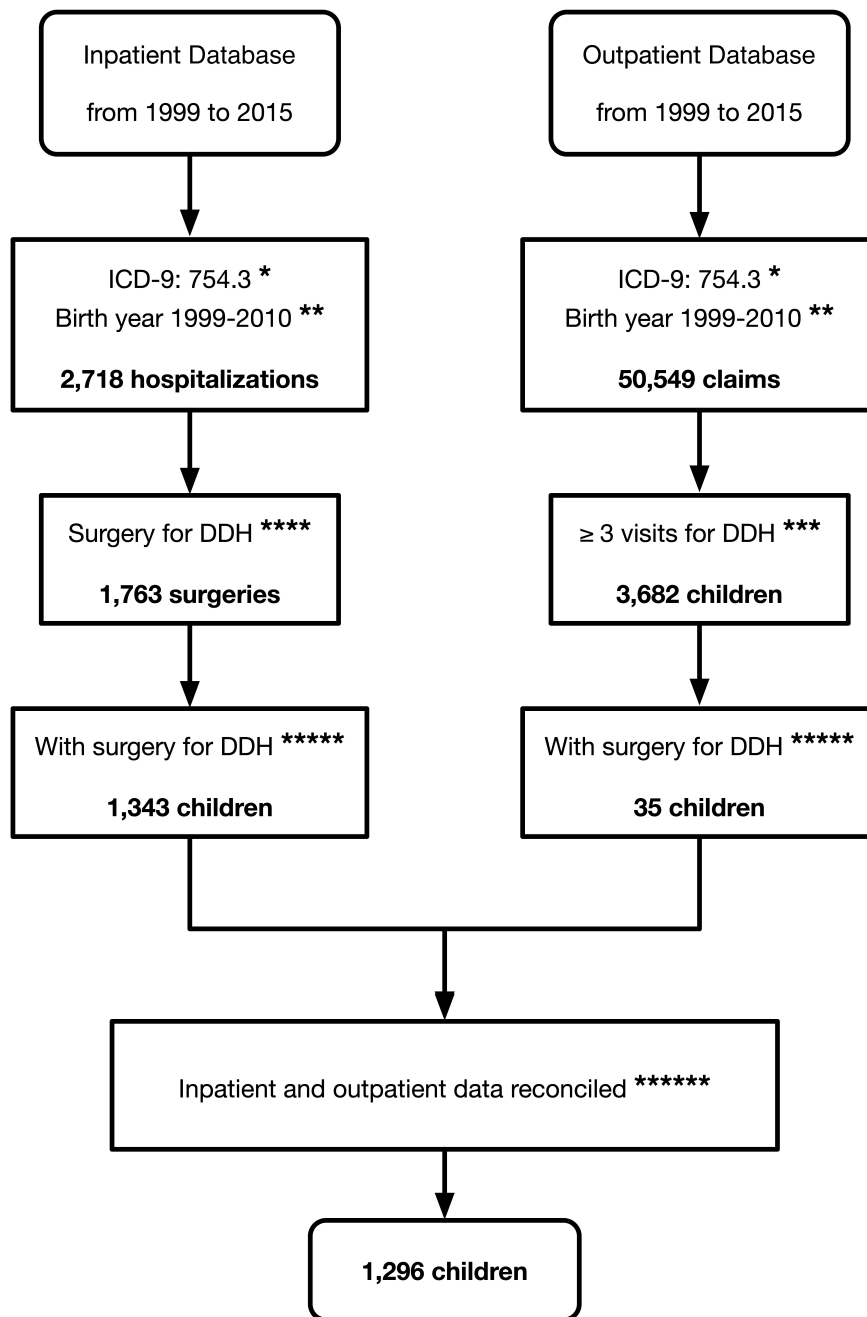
Inpatient Database

from 1999 to 2015

Outpatient Database

from 1999 to 2015

ICD-9: 754.3 *
Birth year 1999-2010 **

**2,718 hospitalizations**

ICD-9: 754.3 *
Birth year 1999-2010 **

**50,549 claims**

Surgery for DDH ****

**1,763 surgeries**

$\geq$ 3 visits for DDH ***

**3,682 children**

With surgery for DDH *****

**1,343 children**

With surgery for DDH *****

**35 children**

Inpatient and outpatient data reconciled ******

**1,296 children**